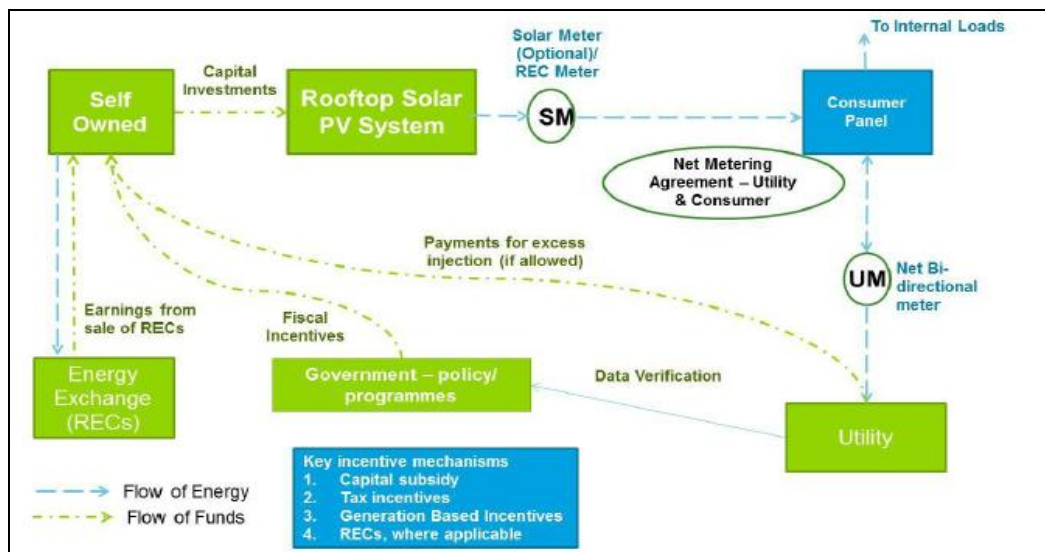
Self Owned

Capital Investments

Rooftop Solar PV System

Solar Meter (Optional)/ REC Meter

SM

To Internal Loads

Consumer Panel

Net Metering Agreement – Utility & Consumer

Payments for excess injection (if allowed)

UM

Net Bi-directional meter

Earnings from sale of RECs

Fiscal Incentives

Energy Exchange (RECs)

Government – policy/ programmes

Data Verification

Utility

Flow of Energy

Flow of Funds

Key incentive mechanisms
1. Capital subsidy
2. Tax incentives
3. Generation Based Incentives
4. RECs, where applicable